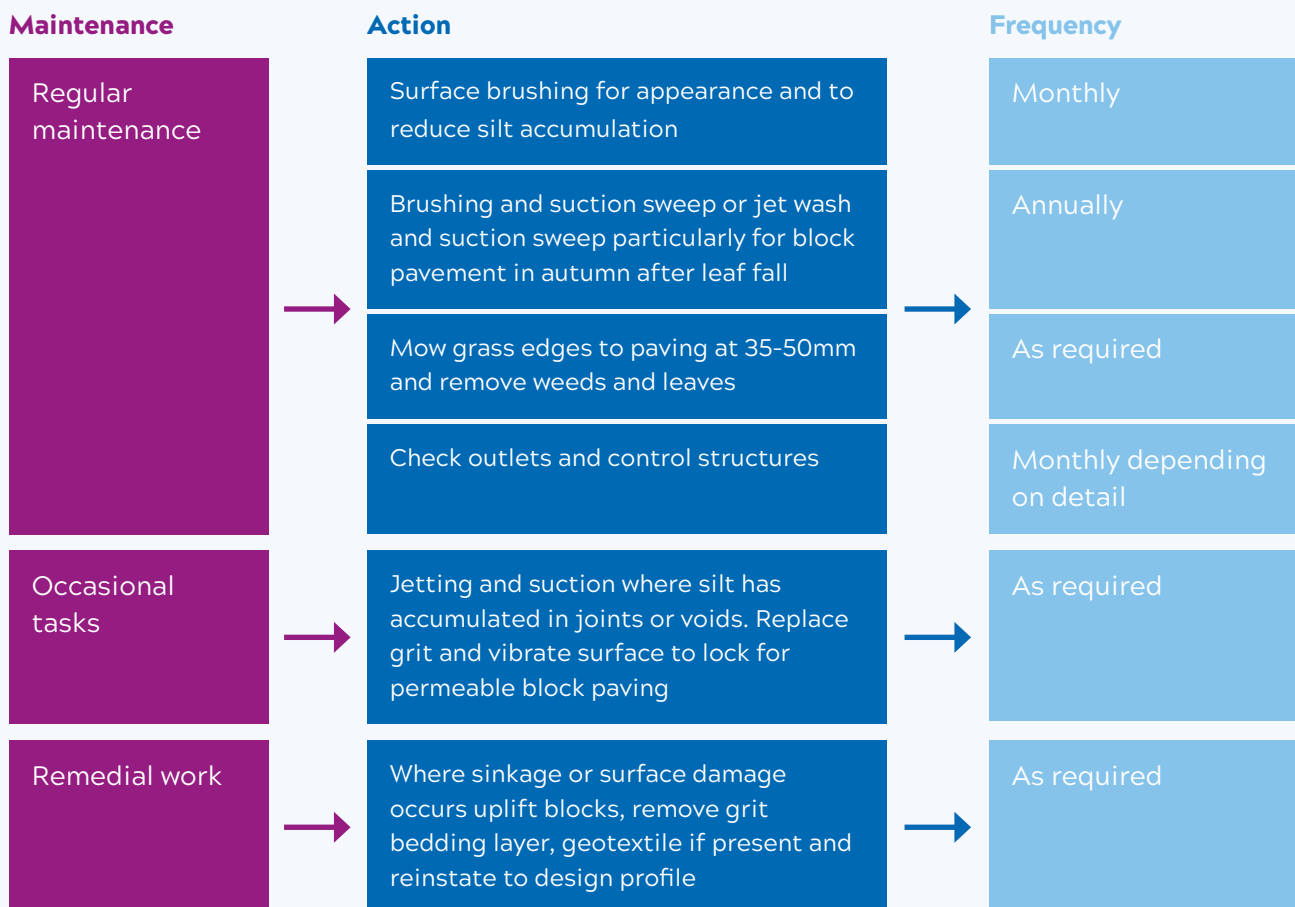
| Maintenance | Action | Frequency |
|---|---|---|
| Regular maintenance | Surface brushing for appearance and to reduce silt accumulation | Monthly |
| | Brushing and suction sweep or jet wash and suction sweep particularly for block pavement in autumn after leaf fall | Annually |
| | Mow grass edges to paving at 35-50mm and remove weeds and leaves | As required |
| | Check outlets and control structures | Monthly depending on detail |
| Occasional tasks | Jetting and suction where silt has accumulated in joints or voids. Replace grit and vibrate surface to lock for permeable block paving | As required |
| Remedial work | Where sinkage or surface damage occurs uplift blocks, remove grit bedding layer, geotextile if present and reinstate to design profile | As required |